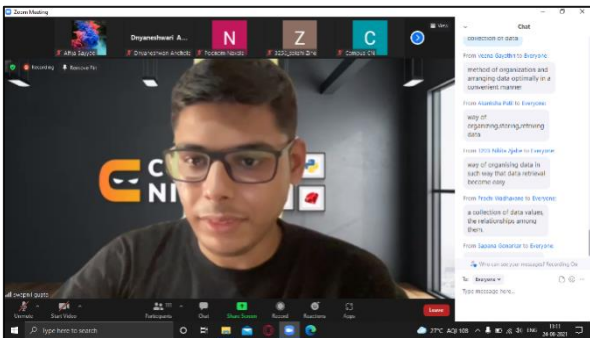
Zoom Meeting

Alfiya Sayyed

Dnyaneshwari A...

Dnyaneshwari Ambildi

N

Poonam Nanda

Z

3230_sakshi Zine

C

Coding Ni

View

Chat

collection of data

From Vedant Gaydhni to Everyone:

method of organization and arranging data optimally in a convenient manner

From Manisha Pati to Everyone:

way of organizing,storing,retrieving data

From 1055 Nikita Jgde to Everyone:

way of organising data in such way that data retrieval become easy

From Trupti Wadhavane to Everyone:

a collection of data values, the relationships among them

From Sapana Gosavi to Everyone:

Who can see your messages? Recording On

To: Everyone

Type message here...

Recording

Pause/Stop

C

NI

swapnil gupta

Unmute

Start Video

Participants

Chat

Share Screen

Record

Reactions

Apps

Leave

Type here to search

27°C AQI 108

ENG

24-08-2021